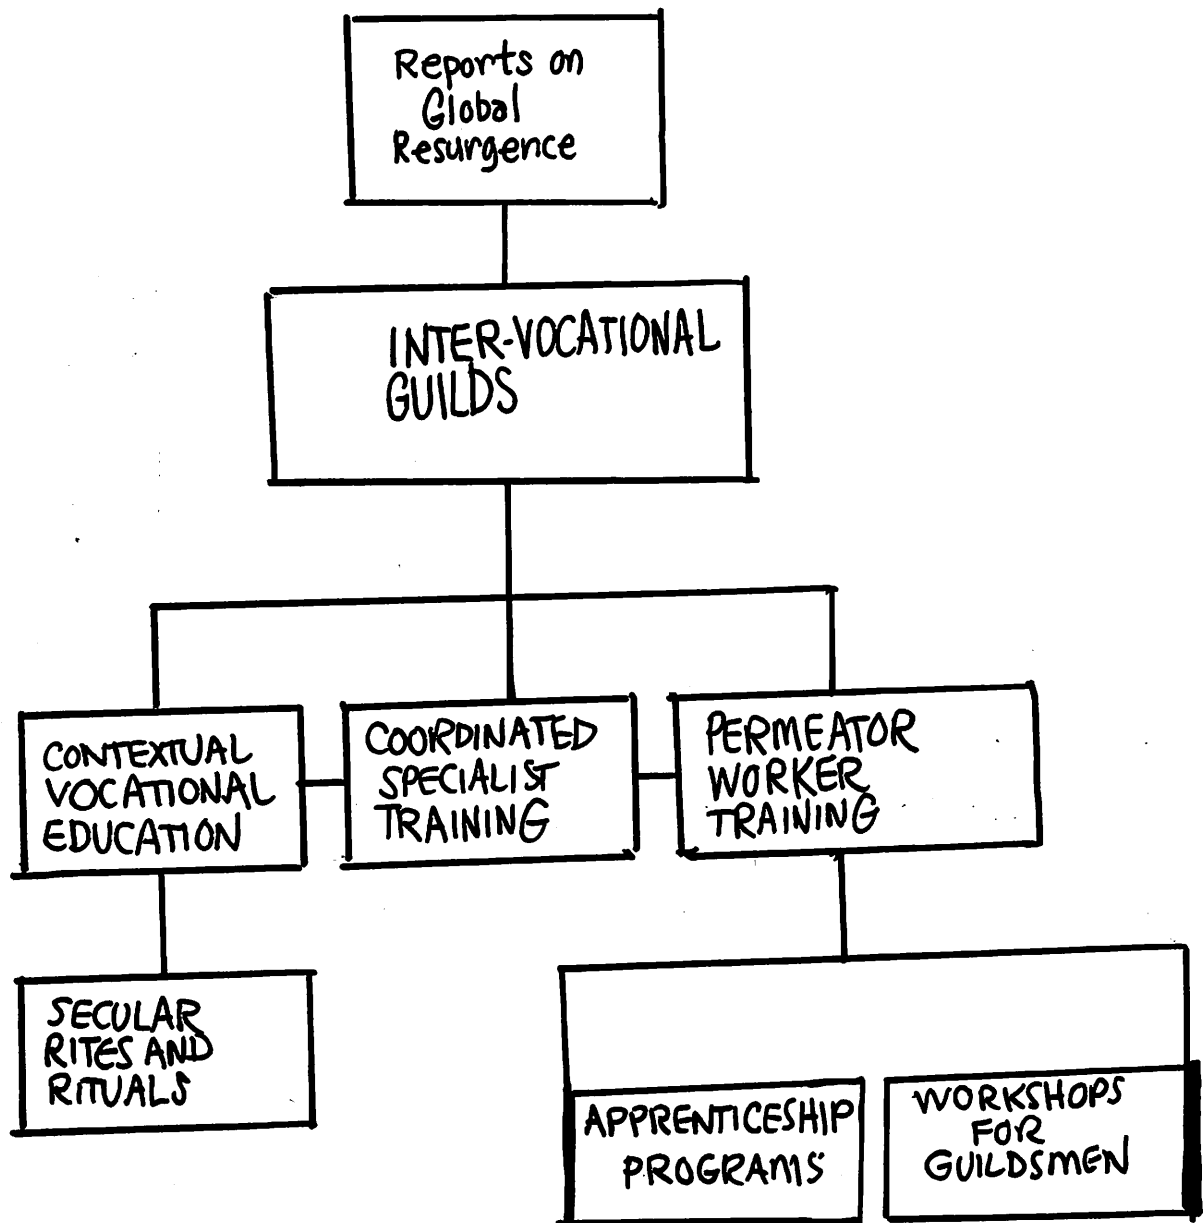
Reports on Global Resurgence

INTER-VOCATIONAL GUILDS

CONTEXTUAL VOCATIONAL EDUCATION

COORDINATED SPECIALIST TRAINING

PERMEATOR WORKER TRAINING

SECULAR RITES AND RITUALS

APPRENTICESHIP PROGRAMS

WORKSHOPS FOR GUILDSMEN